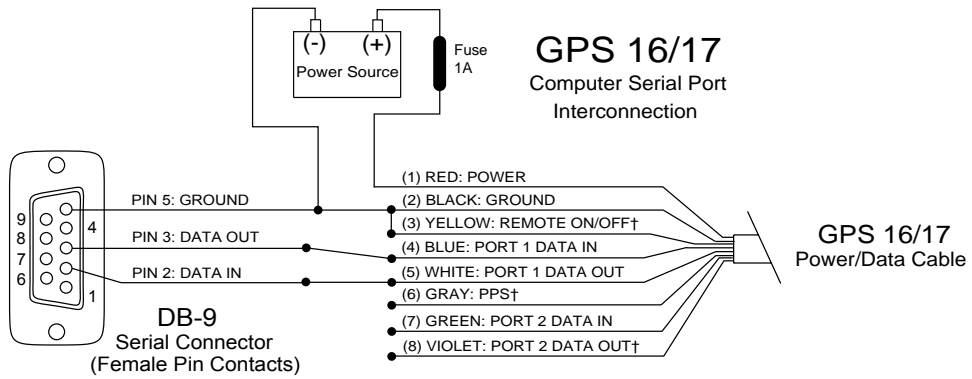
(-) (+)
Power Source
Fuse
1A

GPS 16/17
Computer Serial Port
Interconnection

9
8
7
6
4
1

PIN 5: GROUND
PIN 3: DATA OUT
PIN 2: DATA IN

(1) RED: POWER
(2) BLACK: GROUND
(3) YELLOW: REMOTE ON/OFF†
(4) BLUE: PORT 1 DATA IN
(5) WHITE: PORT 1 DATA OUT
(6) GRAY: PPS†
(7) GREEN: PORT 2 DATA IN
(8) VIOLET: PORT 2 DATA OUT†

GPS 16/17
Power/Data Cable

DB-9
Serial Connector
(Female Pin Contacts)